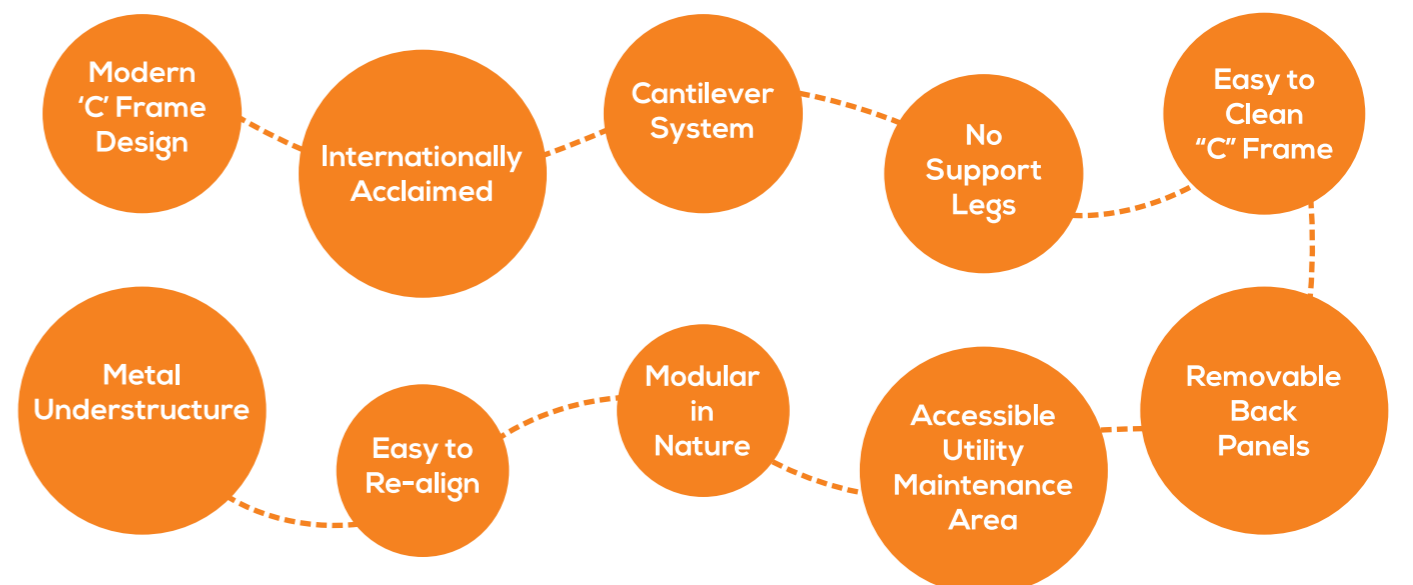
Modern 'C' Frame Design

Internationally Acclaimed

Cantilever System

No Support Legs

Easy to Clean "C" Frame

Removable Back Panels

Accessible Utility Maintenance Area

Modular in Nature

Easy to Re-align

Metal Understructure